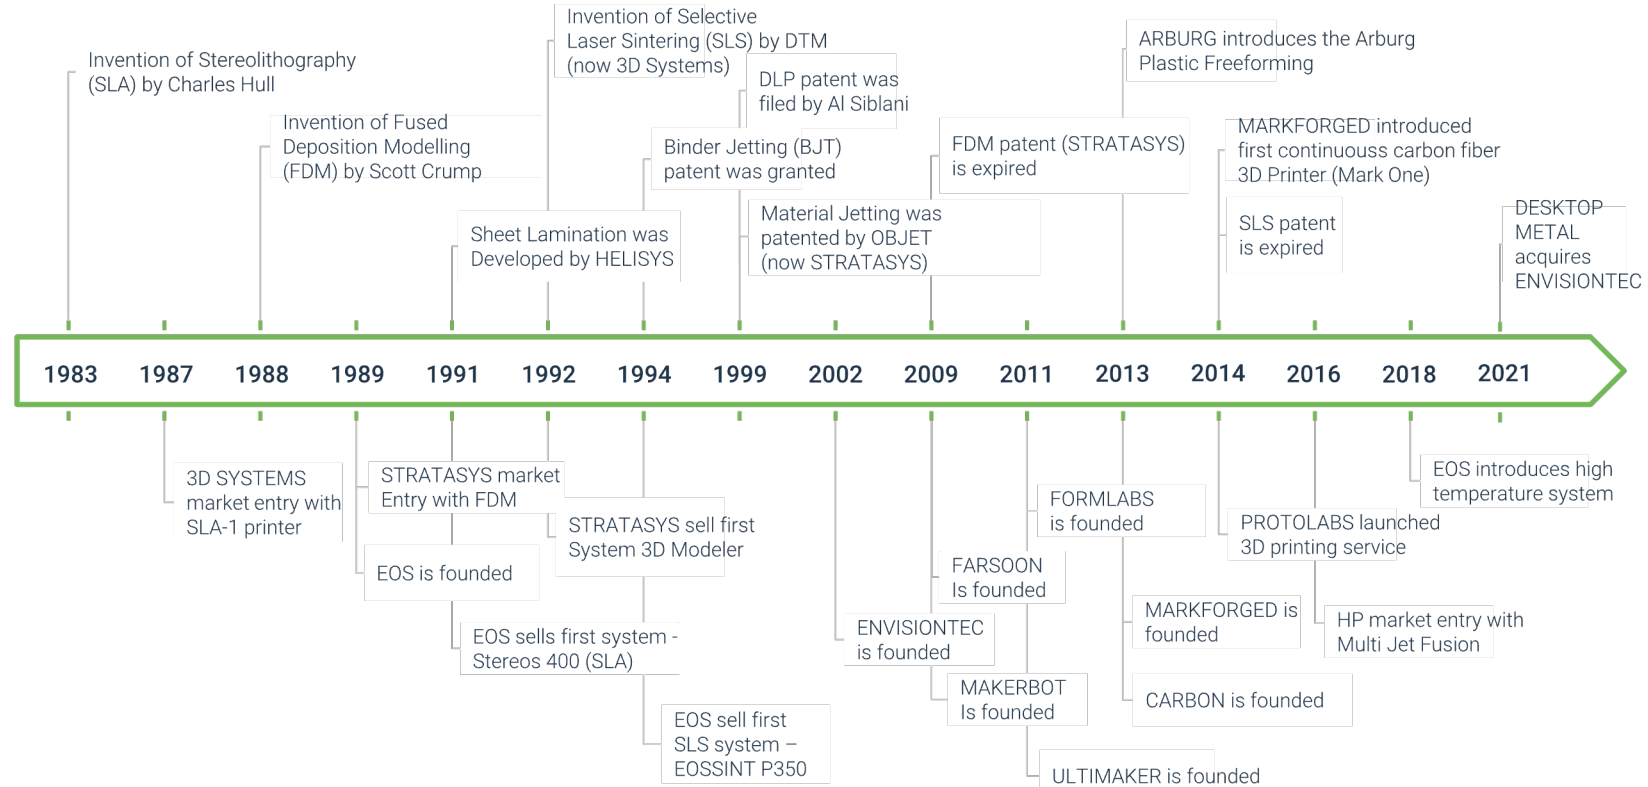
Invention of Stereolithography (SLA) by Charles Hull

Invention of Fused Deposition Modelling (FDM) by Scott Crump

Invention of Selective Laser Sintering (SLS) by DTM (now 3D Systems)

Sheet Lamination was Developed by HELISYS

DLP patent was filed by Al Siblani

Binder Jetting (BJT) patent was granted

Material Jetting was patented by OBJET (now STRATASYS)

FDM patent (STRATASYS) is expired

ARBURG introduces the Arburg Plastic Freeforming

MARKFORGED introduced first continuouss carbon fiber 3D Printer (Mark One)

SLS patent is expired

DESKTOP METAL acquires ENVISIONTEC

1983 1987 1988 1989 1991 1992 1994 1999 2002 2009 2011 2013 2014 2016 2018 2021

3D SYSTEMS market entry with SLA-1 printer

STRATASYS market Entry with FDM

EOS is founded

STRATASYS sell first System 3D Modeler

EOS sells first system - Stereos 400 (SLA)

EOS sell first SLS system – EOSSINT P350

ENVISIONTEC is founded

FARSOON Is founded

MAKERBOT Is founded

FORMLABS is founded

ULTIMAKER is founded

MARKFORGED is founded

CARBON is founded

PROTOLABS launched 3D printing service

HP market entry with Multi Jet Fusion

EOS introduces high temperature system